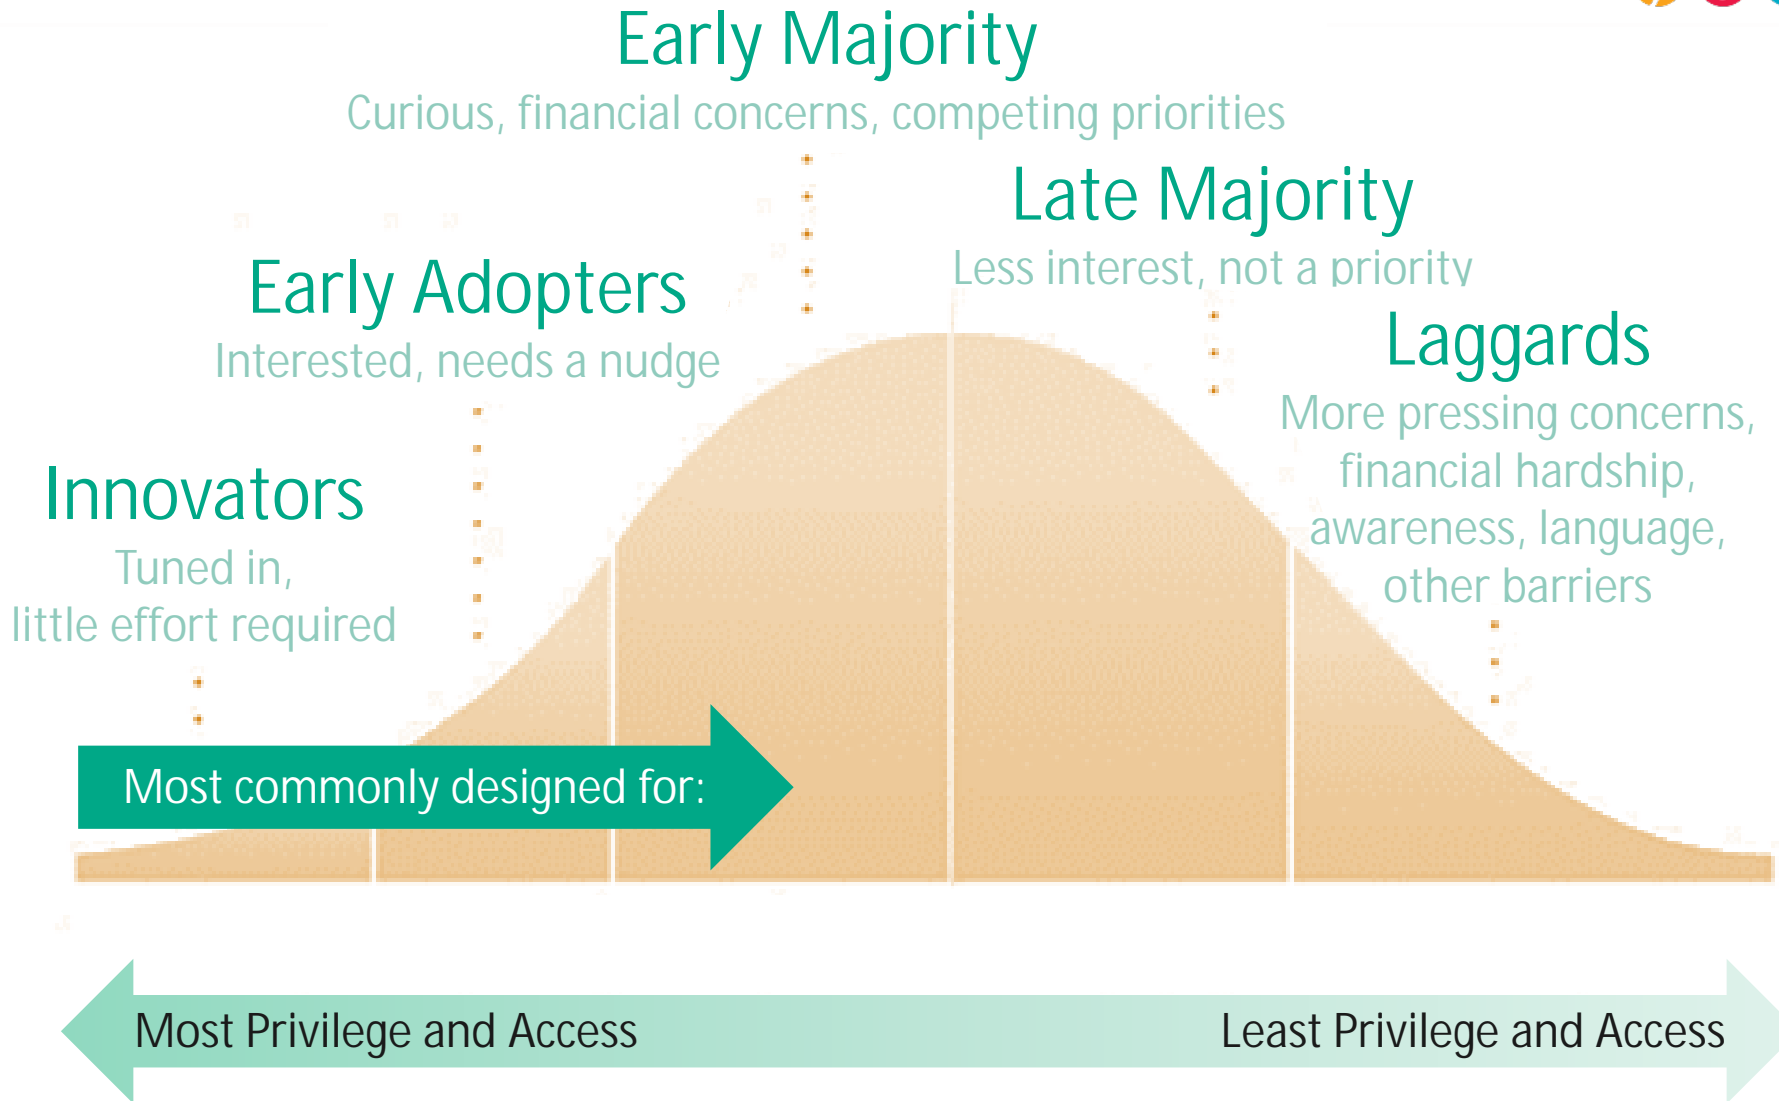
Early Majority
Curious, financial concerns, competing priorities

Late Majority
Less interest, not a priority

Early Adopters
Interested, needs a nudge

Laggards
More pressing concerns, financial hardship, awareness, language, other barriers

Innovators
Tuned in, little effort required

Most commonly designed for:

Most Privilege and Access

Least Privilege and Access